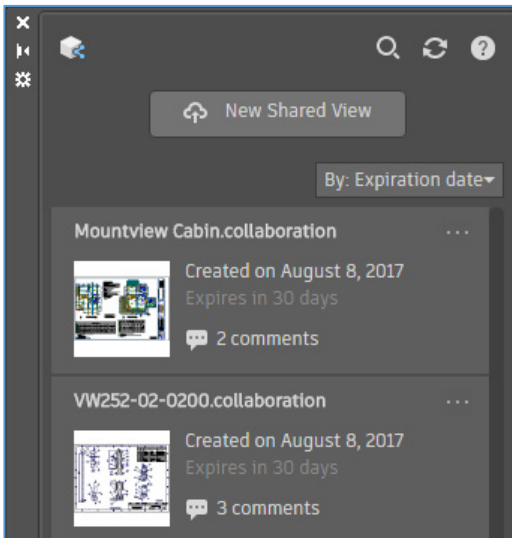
New Shared View

By: Expiration date

Mountview Cabin.collaboration

...

Created on August 8, 2017

Expires in 30 days

2 comments

VW252-02-0200.collaboration

...

Created on August 8, 2017

Expires in 30 days

3 comments